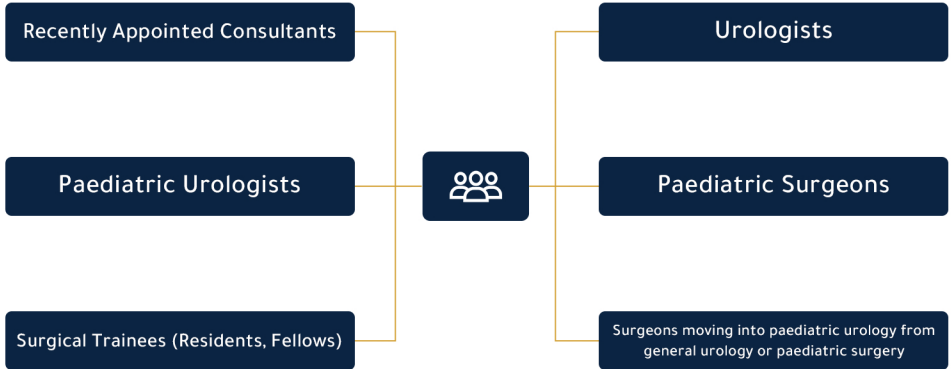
Recently Appointed Consultants

Urologists

Paediatric Urologists

Paediatric Surgeons

Surgical Trainees (Residents, Fellows)

Surgeons moving into paediatric urology from general urology or paediatric surgery